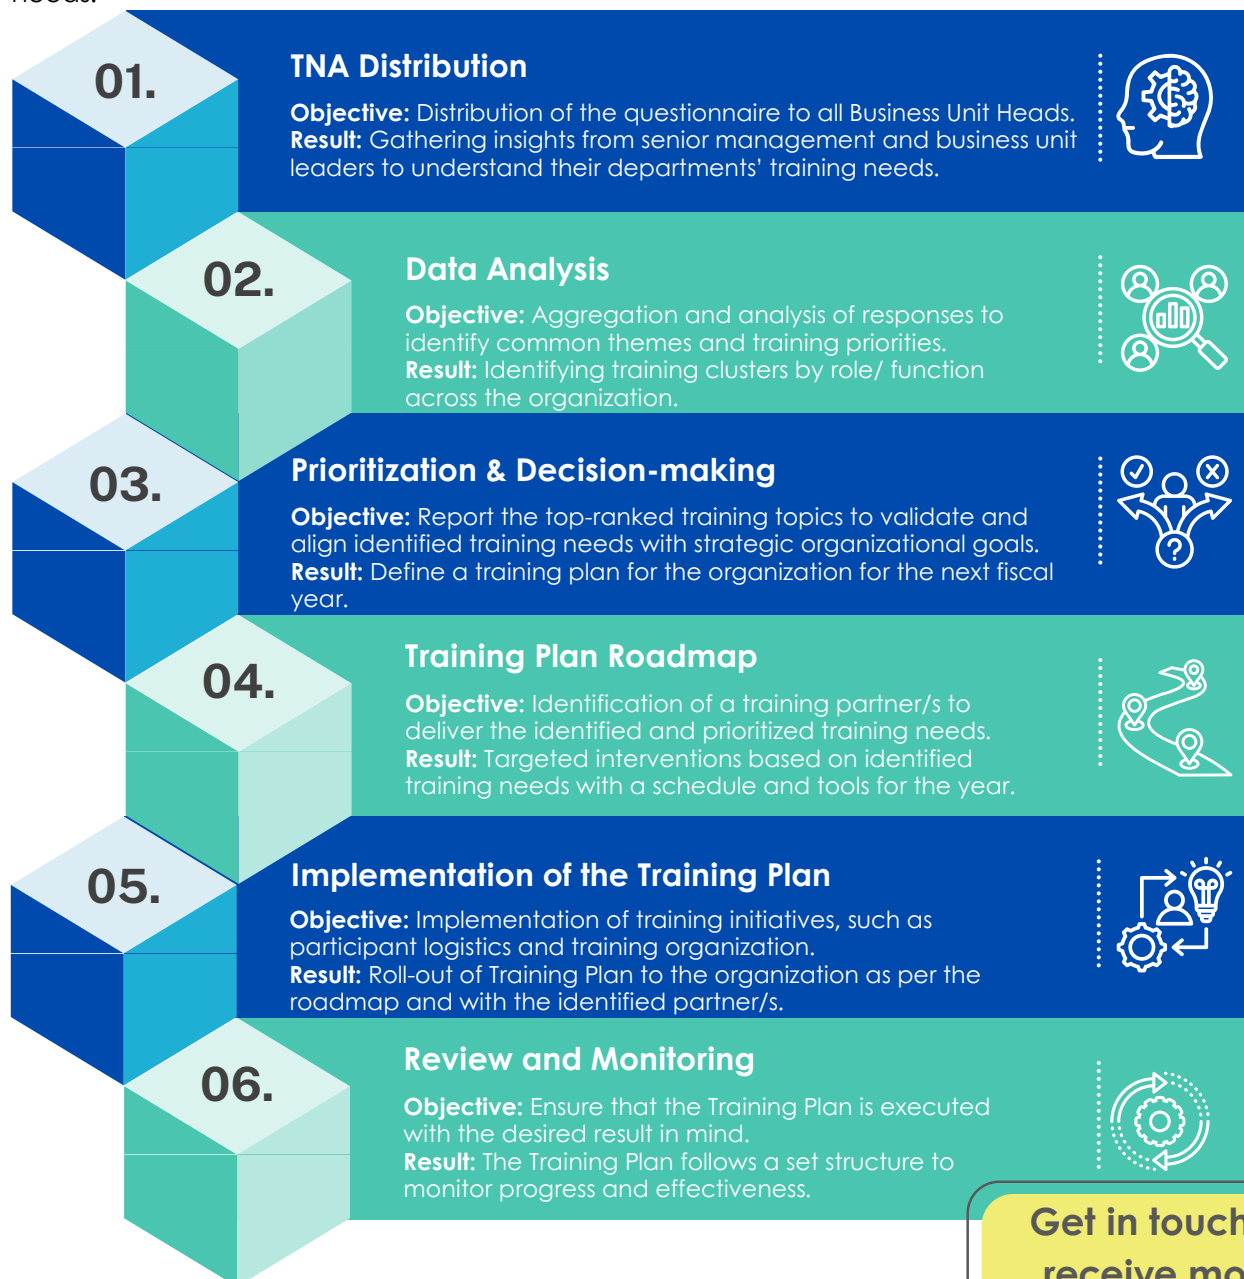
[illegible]

01.

TNA Distribution

**Objective:** Distribution of the questionnaire to all Business Unit Heads.
**Result:** Gathering insights from senior management and business unit leaders to understand their departments' training needs.

02.

Data Analysis

**Objective:** Aggregation and analysis of responses to identify common themes and training priorities.
**Result:** Identifying training clusters by role/ function across the organization.

03.

Prioritization & Decision-making

**Objective:** Report the top-ranked training topics to validate and align identified training needs with strategic organizational goals.
**Result:** Define a training plan for the organization for the next fiscal year.

04.

Training Plan Roadmap

**Objective:** Identification of a training partner/s to deliver the identified and prioritized training needs.
**Result:** Targeted interventions based on identified training needs with a schedule and tools for the year.

05.

Implementation of the Training Plan

**Objective:** Implementation of training initiatives, such as participant logistics and training organization.
**Result:** Roll-out of Training Plan to the organization as per the roadmap and with the identified partner/s.

06.

Review and Monitoring

**Objective:** Ensure that the Training Plan is executed with the desired result in mind.
**Result:** The Training Plan follows a set structure to monitor progress and effectiveness.

Get in touch
receive mo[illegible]